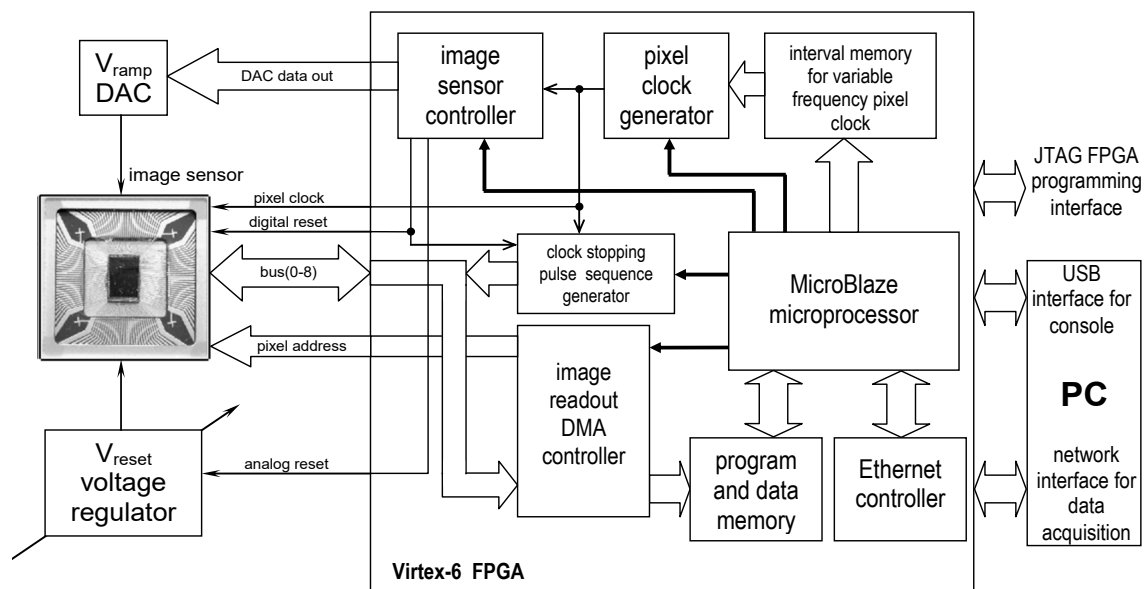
$V_{ramp}$ DAC

DAC data out

image sensor controller

pixel clock generator

interval memory for variable frequency pixel clock

image sensor

pixel clock

digital reset

JTAG FPGA programming interface

bus(0-8)

clock stopping pulse sequence generator

MicroBlaze microprocessor

USB interface for console

pixel address

image readout DMA controller

PC

$V_{reset}$ voltage regulator

analog reset

program and data memory

Ethernet controller

network interface for data acquisition

Virtex-6 FPGA